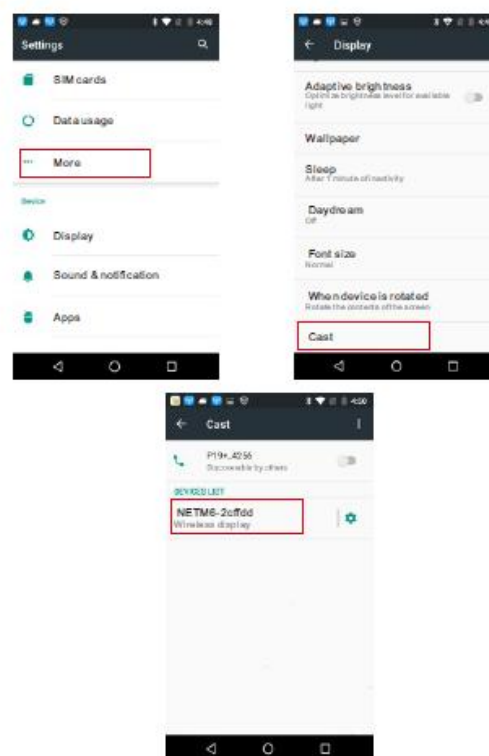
Settings

SIM cards

Data usage

More

Device

Display

Sound & notification

Apps

Display

Adaptive brightness
Optimize brightness level for available light

Wallpaper

Sleep
After 1 minute of inactivity

Daydream
Off

Font size
Normal

When device is rotated
Rotate the contents of the screen

Cast

Cast

P19+_4256
Discoverable by others

DEVICES LIST

NETM6-2cffdd
Wireless display